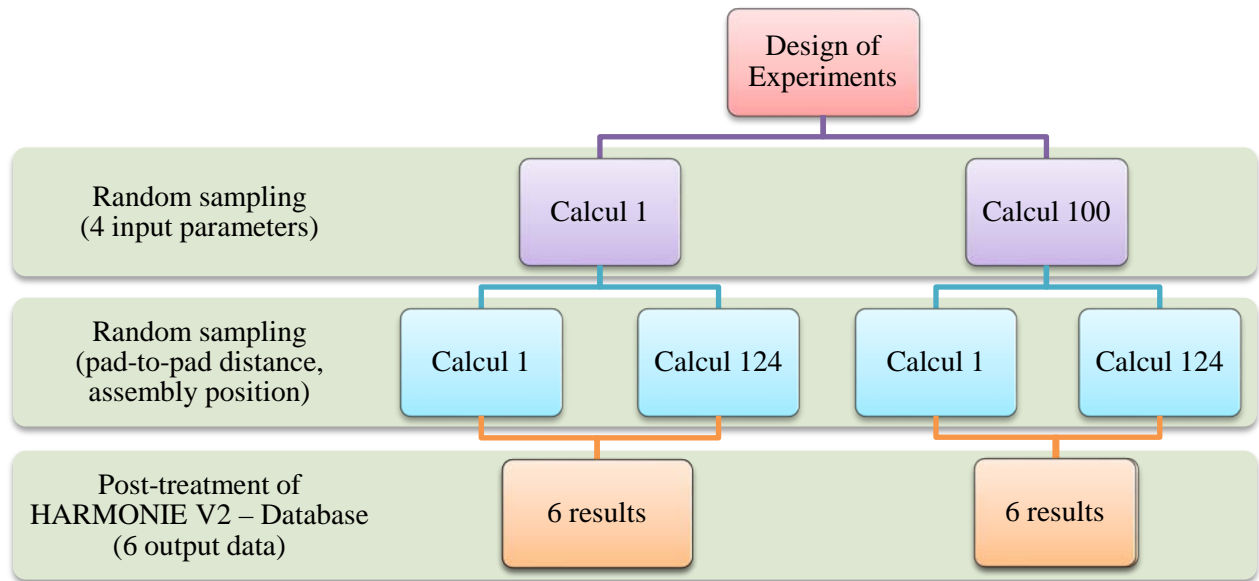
Design of Experiments

Random sampling
(4 input parameters)

Calcul 1

Calcul 100

Random sampling
(pad-to-pad distance, assembly position)

Calcul 1

Calcul 124

Calcul 1

Calcul 124

Post-treatment of HARMONIE V2 – Database
(6 output data)

6 results

6 results